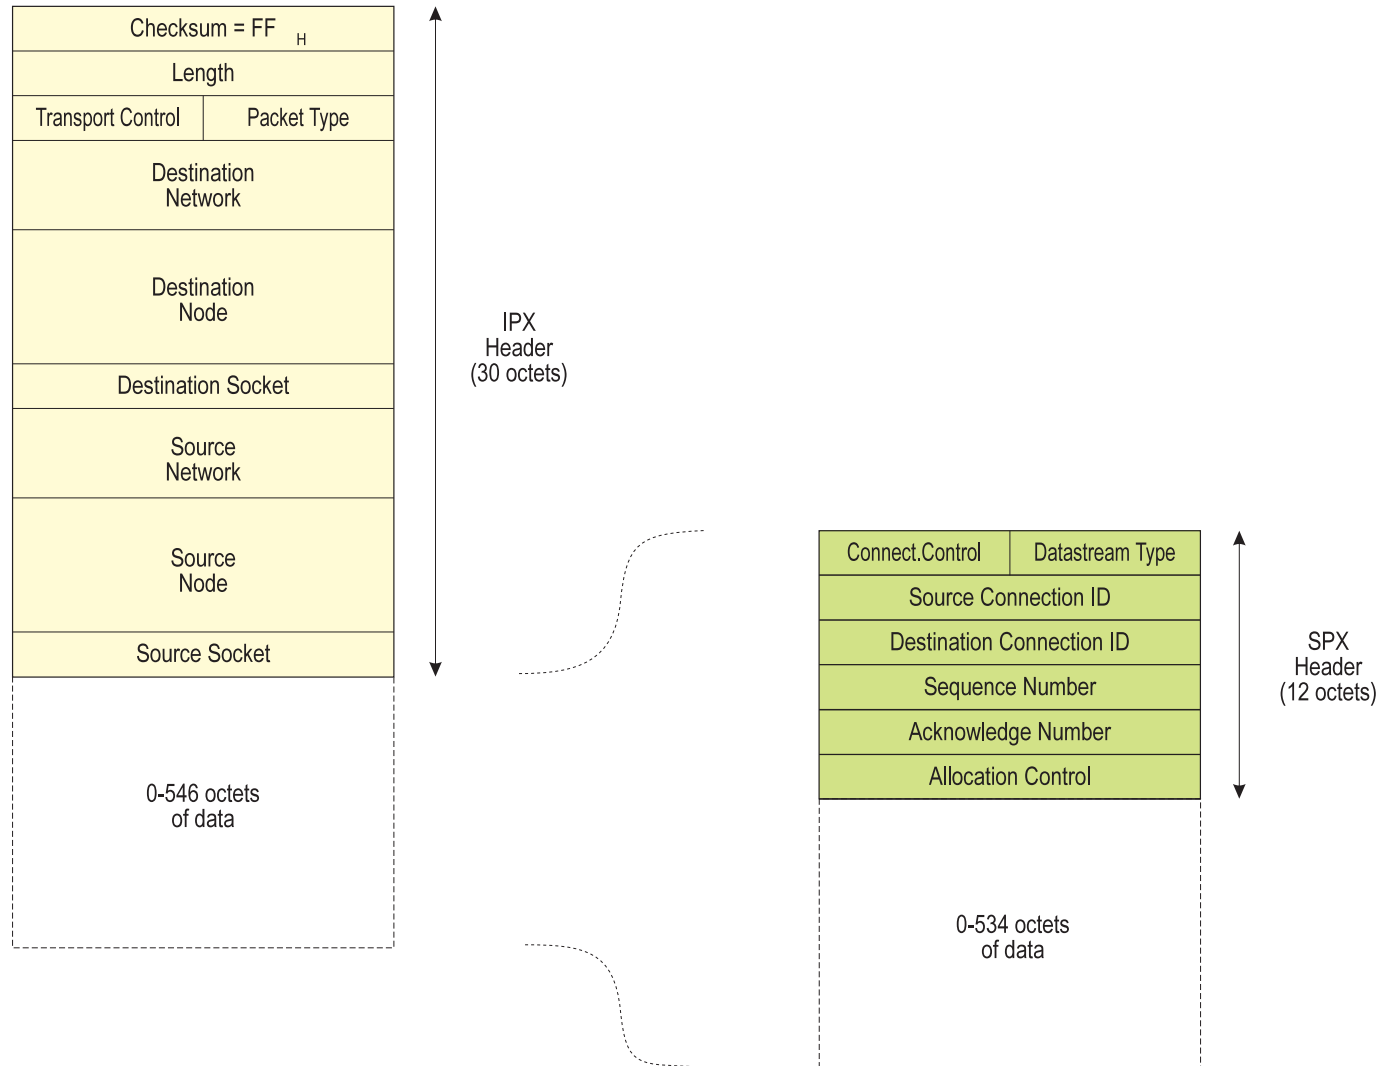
Checksum = $FF_H$
Length
Transport Control | Packet Type
Destination Network
Destination Node
Destination Socket
Source Network
Source Node
Source Socket
0-546 octets of data

IPX Header (30 octets)

Connect.Control | Datastream Type
Source Connection ID
Destination Connection ID
Sequence Number
Acknowledge Number
Allocation Control
0-534 octets of data

SPX Header (12 octets)